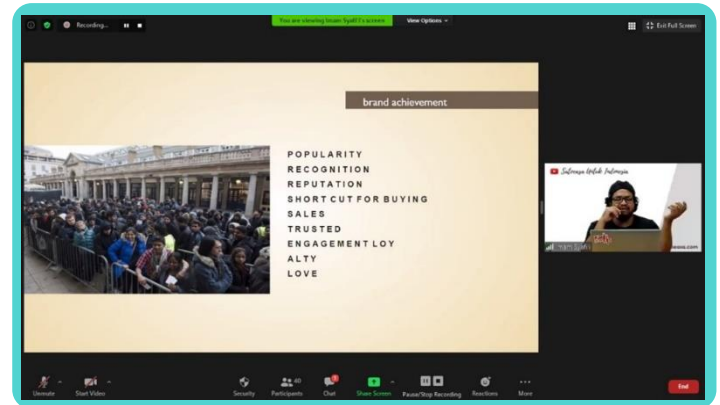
Recording...

You are viewing Imam Syafi'i's screen

View Options

Exit Full Screen

brand achievement

POPULARITY
RECOGNITION
REPUTATION
SHORT CUT FOR BUYING
SALES
TRUSTED
ENGAGEMENT LOY
ALTY
LOVE

Satuasa Untuk Indonesia

Imam Syafi'i

Unmute

Start Video

Security

Participants 40

Chat

Share Screen

Pause/Stop Recording

Reactions

More

End